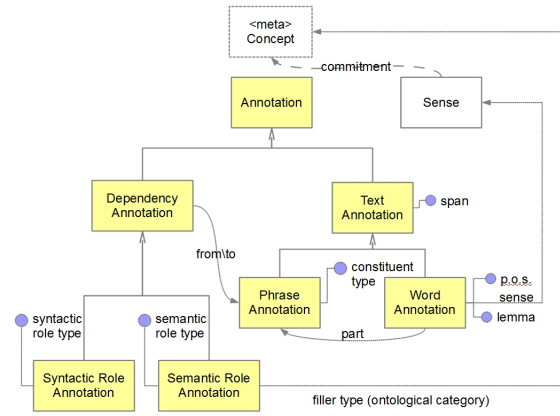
<meta>
Concept

commitment

Annotation

Sense

Dependency Annotation

Text Annotation

span

from\to

constituent type

Phrase Annotation

Word Annotation

p.o.s.

sense

lemma

part

syntactic role type

semantic role type

Syntactic Role Annotation

Semantic Role Annotation

filler type (ontological category)